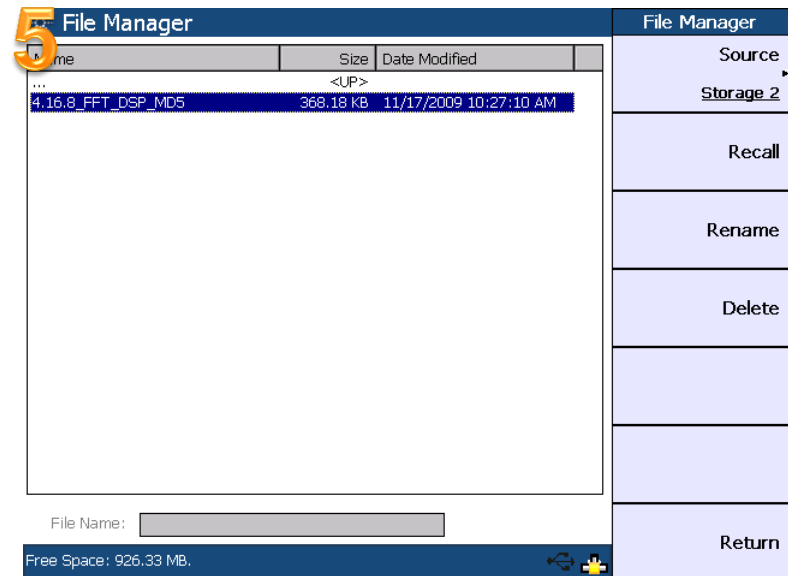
5 File Manager

| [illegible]me | Size | Date Modified |
|---|---|---|
| ... | <UP> | |
| 4.16.8_FFT_DSP_MD5 | 368.18 KB | 11/17/2009 10:27:10 AM |

File Name:

Free Space: 926.33 MB.

File Manager

Source
Storage 2

Recall

Rename

Delete

Return